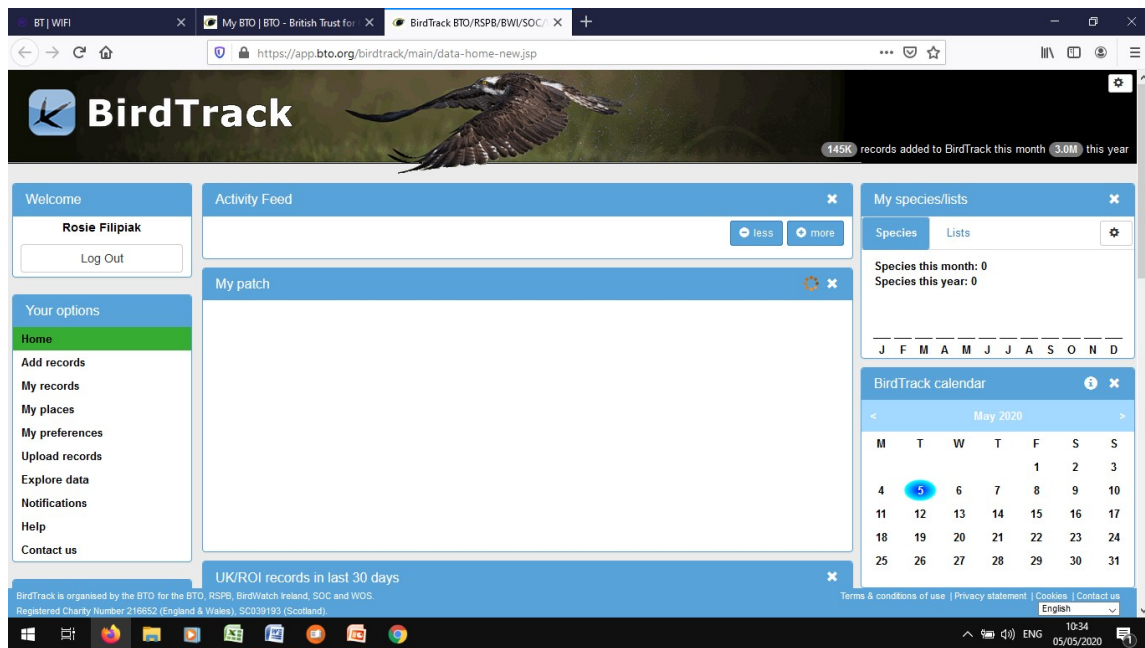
BT | WIFI
My BTO | BTO - British Trust for
BirdTrack BTO/RSPB/BWI/SOC/

https://app.bto.org/birdtrack/main/data-home-new.jsp

BirdTrack

145K records added to BirdTrack this month 3.0M this year

Welcome
Rosie Filipiak
Log Out

Your options
Home
Add records
My records
My places
My preferences
Upload records
Explore data
Notifications
Help
Contact us

Activity Feed
less
more

My patch

UK/ROI records in last 30 days

My species/lists
Species
Lists
Species this month: 0
Species this year: 0

J F M A M J J A S O N D

BirdTrack calendar
<
May 2020
>

| M | T | W | T | F | S | S |
|---|---|---|---|---|---|---|
| | | | | 1 | 2 | 3 |
| 4 | 5 | 6 | 7 | 8 | 9 | 10 |
| 11 | 12 | 13 | 14 | 15 | 16 | 17 |
| 18 | 19 | 20 | 21 | 22 | 23 | 24 |
| 25 | 26 | 27 | 28 | 29 | 30 | 31 |

BirdTrack is organised by the BTO for the BTO, RSPB, BirdWatch Ireland, SOC and WOS.
Registered Charity Number 216652 (England & Wales), SC039193 (Scotland).

Terms & conditions of use | Privacy statement | Cookies | Contact us
English

ENG
10:34
05/05/2020